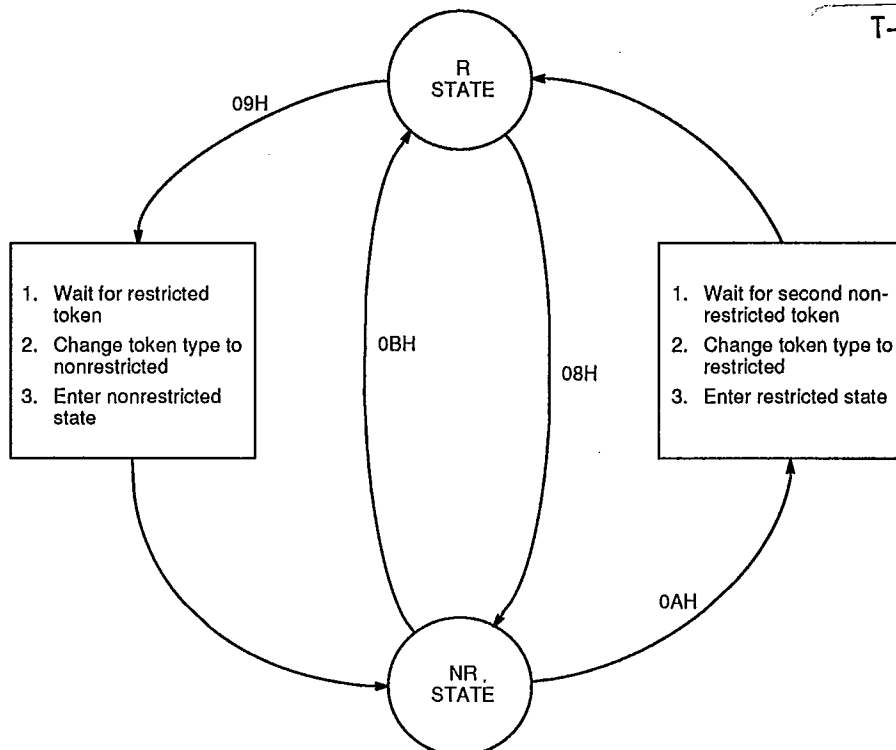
T-

R STATE

09H

1. Wait for restricted token
2. Change token type to nonrestricted
3. Enter nonrestricted state

0BH

08H

1. Wait for second nonrestricted token
2. Change token type to restricted
3. Enter restricted state

0AH

NR STATE